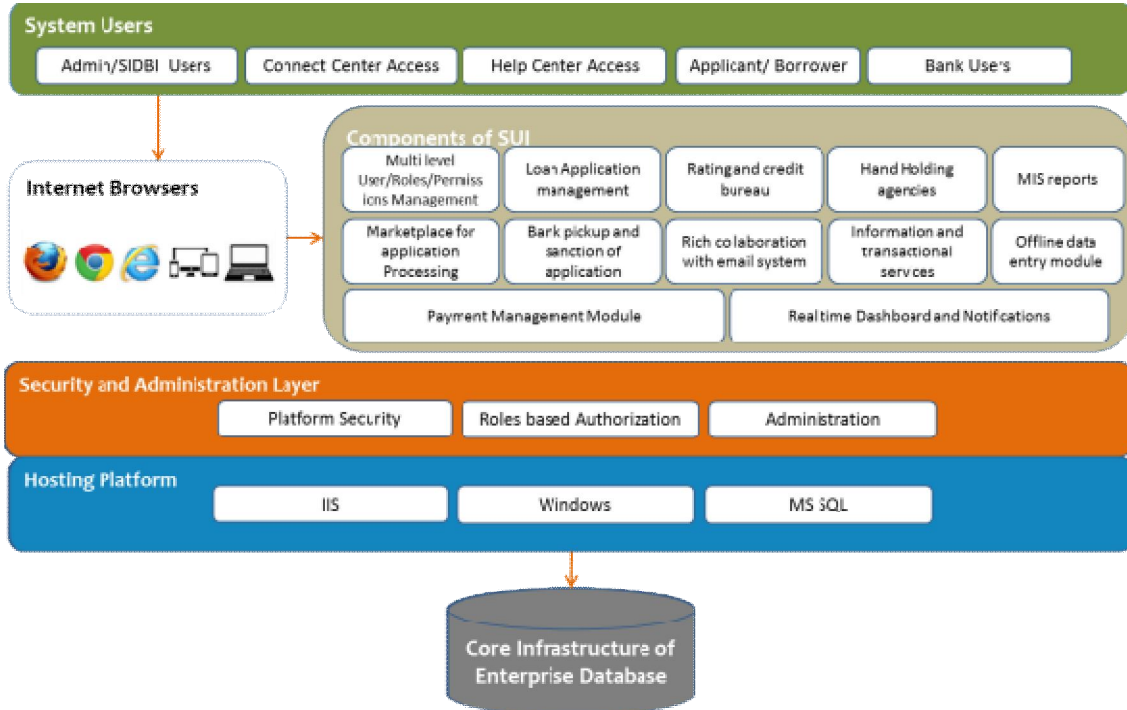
System Users

Admin/SIDBI Users

Connect Center Access

Help Center Access

Applicant/ Borrower

Bank Users

Internet Browsers

Components of SUI

Multi level User/Roles/Permissions Management

Loan Application management

Rating and credit bureau

Hand Holding agencies

MIS reports

Marketplace for application Processing

Bank pickup and sanction of application

Rich colaboration with email system

Information and transactional services

Offline data entry module

Payment Management Module

Realtime Dashboard and Notifications

Security and Administration Layer

Platform Security

Roles based Authorization

Administration

Hosting Platform

IIS

Windows

MS SQL

Core Infrastructure of Enterprise Database